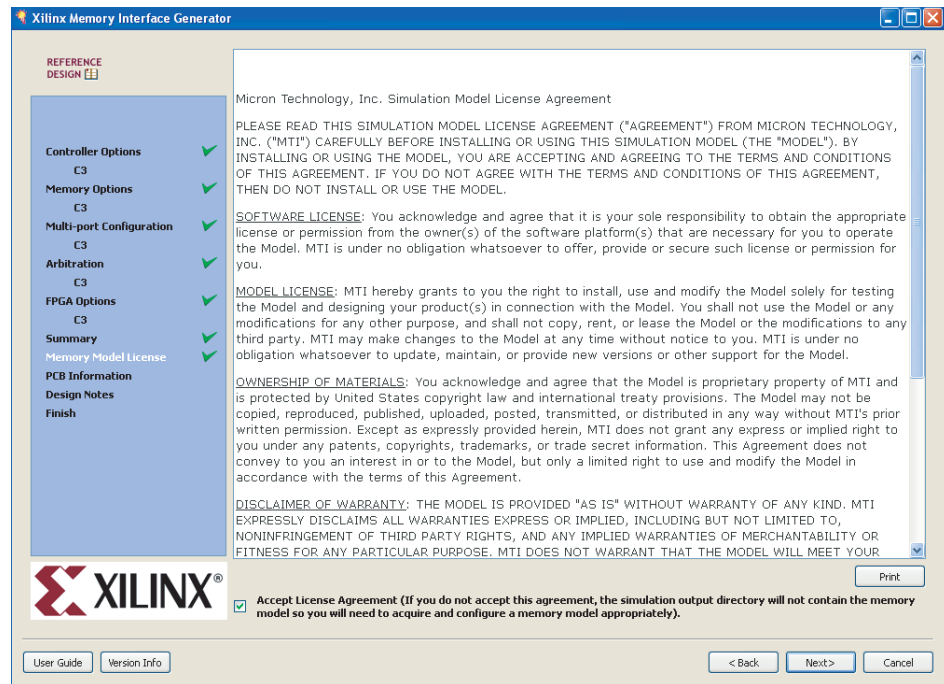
Xilinx Memory Interface Generator

REFERENCE DESIGN

Controller Options
C3
Memory Options
C3
Multi-port Configuration
C3
Arbitration
C3
FPGA Options
C3
Summary
Memory Model License
PCB Information
Design Notes
Finish

Micron Technology, Inc. Simulation Model License Agreement

PLEASE READ THIS SIMULATION MODEL LICENSE AGREEMENT ("AGREEMENT") FROM MICRON TECHNOLOGY, INC. ("MTI") CAREFULLY BEFORE INSTALLING OR USING THIS SIMULATION MODEL (THE "MODEL"). BY INSTALLING OR USING THE MODEL, YOU ARE ACCEPTING AND AGREEING TO THE TERMS AND CONDITIONS OF THIS AGREEMENT. IF YOU DO NOT AGREE WITH THE TERMS AND CONDITIONS OF THIS AGREEMENT, THEN DO NOT INSTALL OR USE THE MODEL.

SOFTWARE LICENSE: You acknowledge and agree that it is your sole responsibility to obtain the appropriate license or permission from the owner(s) of the software platform(s) that are necessary for you to operate the Model. MTI is under no obligation whatsoever to offer, provide or secure such license or permission for you.

MODEL LICENSE: MTI hereby grants to you the right to install, use and modify the Model solely for testing the Model and designing your product(s) in connection with the Model. You shall not use the Model or any modifications for any other purpose, and shall not copy, rent, or lease the Model or the modifications to any third party. MTI may make changes to the Model at any time without notice to you. MTI is under no obligation whatsoever to update, maintain, or provide new versions or other support for the Model.

OWNERSHIP OF MATERIALS: You acknowledge and agree that the Model is proprietary property of MTI and is protected by United States copyright law and international treaty provisions. The Model may not be copied, reproduced, published, uploaded, posted, transmitted, or distributed in any way without MTI's prior written permission. Except as expressly provided herein, MTI does not grant any express or implied right to you under any patents, copyrights, trademarks, or trade secret information. This Agreement does not convey to you an interest in or to the Model, but only a limited right to use and modify the Model in accordance with the terms of this Agreement.

DISCLAIMER OF WARRANTY: THE MODEL IS PROVIDED "AS IS" WITHOUT WARRANTY OF ANY KIND. MTI EXPRESSLY DISCLAIMS ALL WARRANTIES EXPRESS OR IMPLIED, INCLUDING BUT NOT LIMITED TO, NONINFRINGEMENT OF THIRD PARTY RIGHTS, AND ANY IMPLIED WARRANTIES OF MERCHANTABILITY OR FITNESS FOR ANY PARTICULAR PURPOSE. MTI DOES NOT WARRANT THAT THE MODEL WILL MEET YOUR

XILINX®

Print

Accept License Agreement (If you do not accept this agreement, the simulation output directory will not contain the memory model so you will need to acquire and configure a memory model appropriately).

User Guide | Version Info | < Back | Next > | Cancel